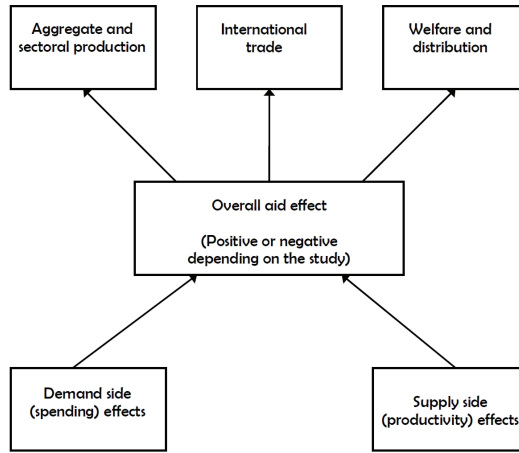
Aggregate and sectoral production

International trade

Welfare and distribution

Overall aid effect

(Positive or negative depending on the study)

Demand side (spending) effects

Supply side (productivity) effects